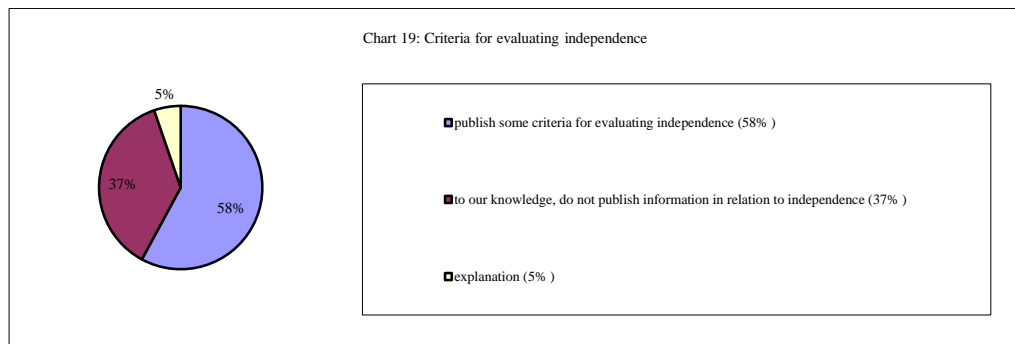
Chart 19: Criteria for evaluating independence

5%

37%

58%

publish some criteria for evaluating independence (58% )

to our knowledge, do not publish information in relation to independence (37% )

explanation (5% )